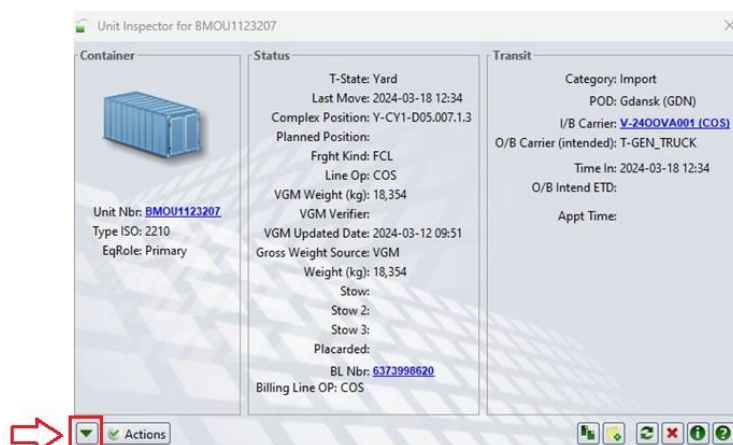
Unit Inspector for BMOU1123207

Container

Unit Nbr: BMOU1123207
Type ISO: 2210
EqRole: Primary

Status

T-State: Yard
Last Move: 2024-03-18 12:34
Complex Position: Y-CY1-D05.007.1.3
Planned Position:
Frght Kind: FCL
Line Op: COS
VGM Weight (kg): 18,354
VGM Verifier:
VGM Updated Date: 2024-03-12 09:51
Gross Weight Source: VGM
Weight (kg): 18,354
Stow:
Stow 2:
Stow 3:
Placarded:
BL Nbr: 6373998620
Billing Line OP: COS

Transit

Category: Import
POD: Gdansk (GDN)
I/B Carrier: V-24OOVA001 (COS)
O/B Carrier (intended): T-GEN_TRUCK
Time In: 2024-03-18 12:34
O/B Intend ETD:
Appt Time:

Actions